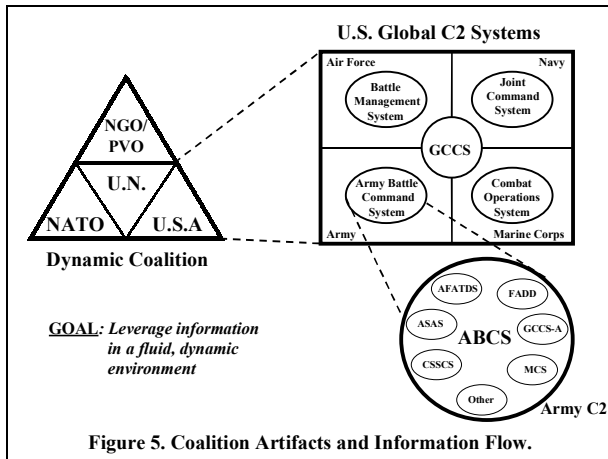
NGO/ PVO

U.N.

NATO

U.S.A

Dynamic Coalition

U.S. Global C2 Systems

Air Force

Navy

Battle Management System

Joint Command System

GCCS

Army Battle Command System

Combat Operations System

Army

Marine Corps

AFATDS

FADD

ASAS

ABCS

GCCS-A

CSSCS

MCS

Other

Army C2

GOAL: Leverage information in a fluid, dynamic environment

Figure 5. Coalition Artifacts and Information Flow.